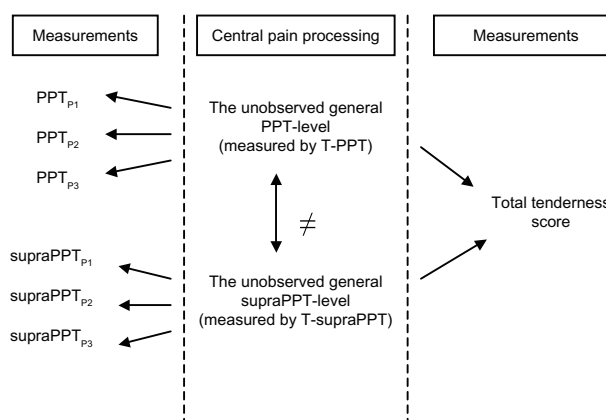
Measurements

Central pain processing

Measurements

$PPT_{P1}$

$PPT_{P2}$

$PPT_{P3}$

The unobserved general PPT-level (measured by T-PPT)

$\neq$

Total tenderness score

$supraPPT_{P1}$

$supraPPT_{P2}$

$supraPPT_{P3}$

The unobserved general supraPPT-level (measured by T-supraPPT)